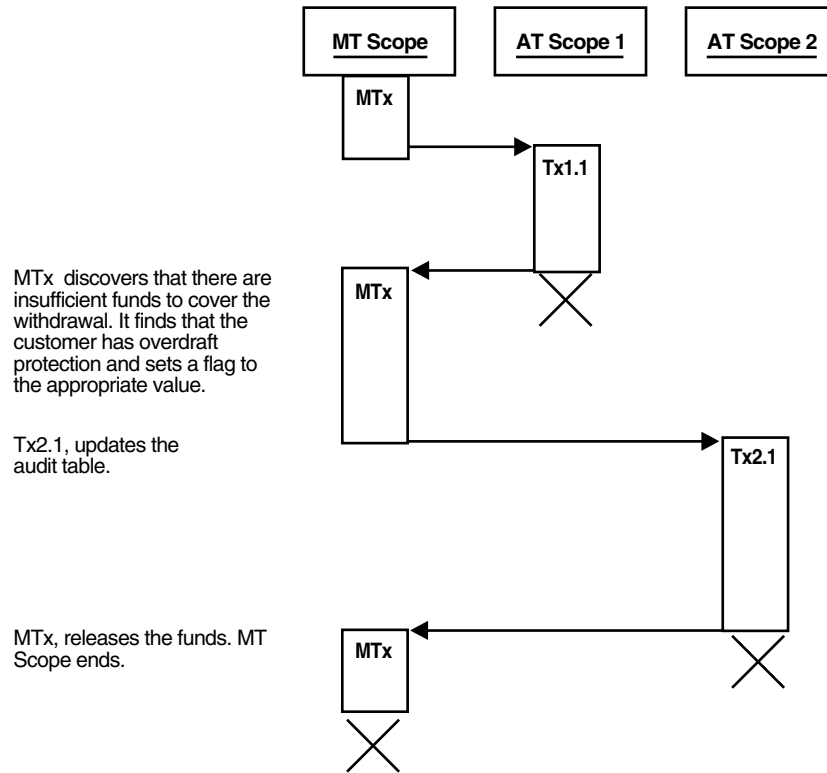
MT Scope

AT Scope 1

AT Scope 2

MTx

Tx1.1

MTx discovers that there are insufficient funds to cover the withdrawal. It finds that the customer has overdraft protection and sets a flag to the appropriate value.

MTx

Tx2.1, updates the audit table.

Tx2.1

MTx, releases the funds. MT Scope ends.

MTx